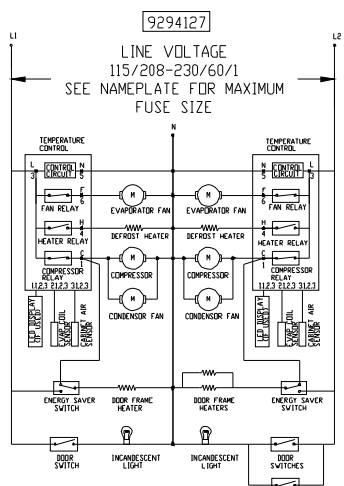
9294127

L1

L2

LINE VOLTAGE
115/208-230/60/1
SEE NAMEPLATE FOR MAXIMUM
FUSE SIZE

N

TEMPERATURE CONTROL

L 3

CONTROL CIRCUIT

N 5

F 6

FAN RELAY

H 4

HEATER RELAY

C 1

COMPRESSOR RELAY

J1,2,3 J2,1,2,3 J3,1,2,3

LED DISPLAY (UP DISPLAY)

EVAP. COIL SENSOR

CABINET AIR SENSOR

M

EVAPORATOR FAN

DEFROST HEATER

M

COMPRESSOR

M

CONDENSOR FAN

M

EVAPORATOR FAN

DEFROST HEATER

M

COMPRESSOR

M

CONDENSOR FAN

TEMPERATURE CONTROL

L 3

CONTROL CIRCUIT

N 5

F 6

FAN RELAY

H 4

HEATER RELAY

C 1

COMPRESSOR RELAY

J1,2,3 J2,1,2,3 J3,1,2,3

LED DISPLAY (UP DISPLAY)

EVAP. COIL SENSOR

CABINET AIR SENSOR

ENERGY SAVER SWITCH

DOOR FRAME HEATER

DOOR FRAME HEATERS

ENERGY SAVER SWITCH

DOOR SWITCH

INCANDESCENT LIGHT

INCANDESCENT LIGHT

DOOR SWITCHES